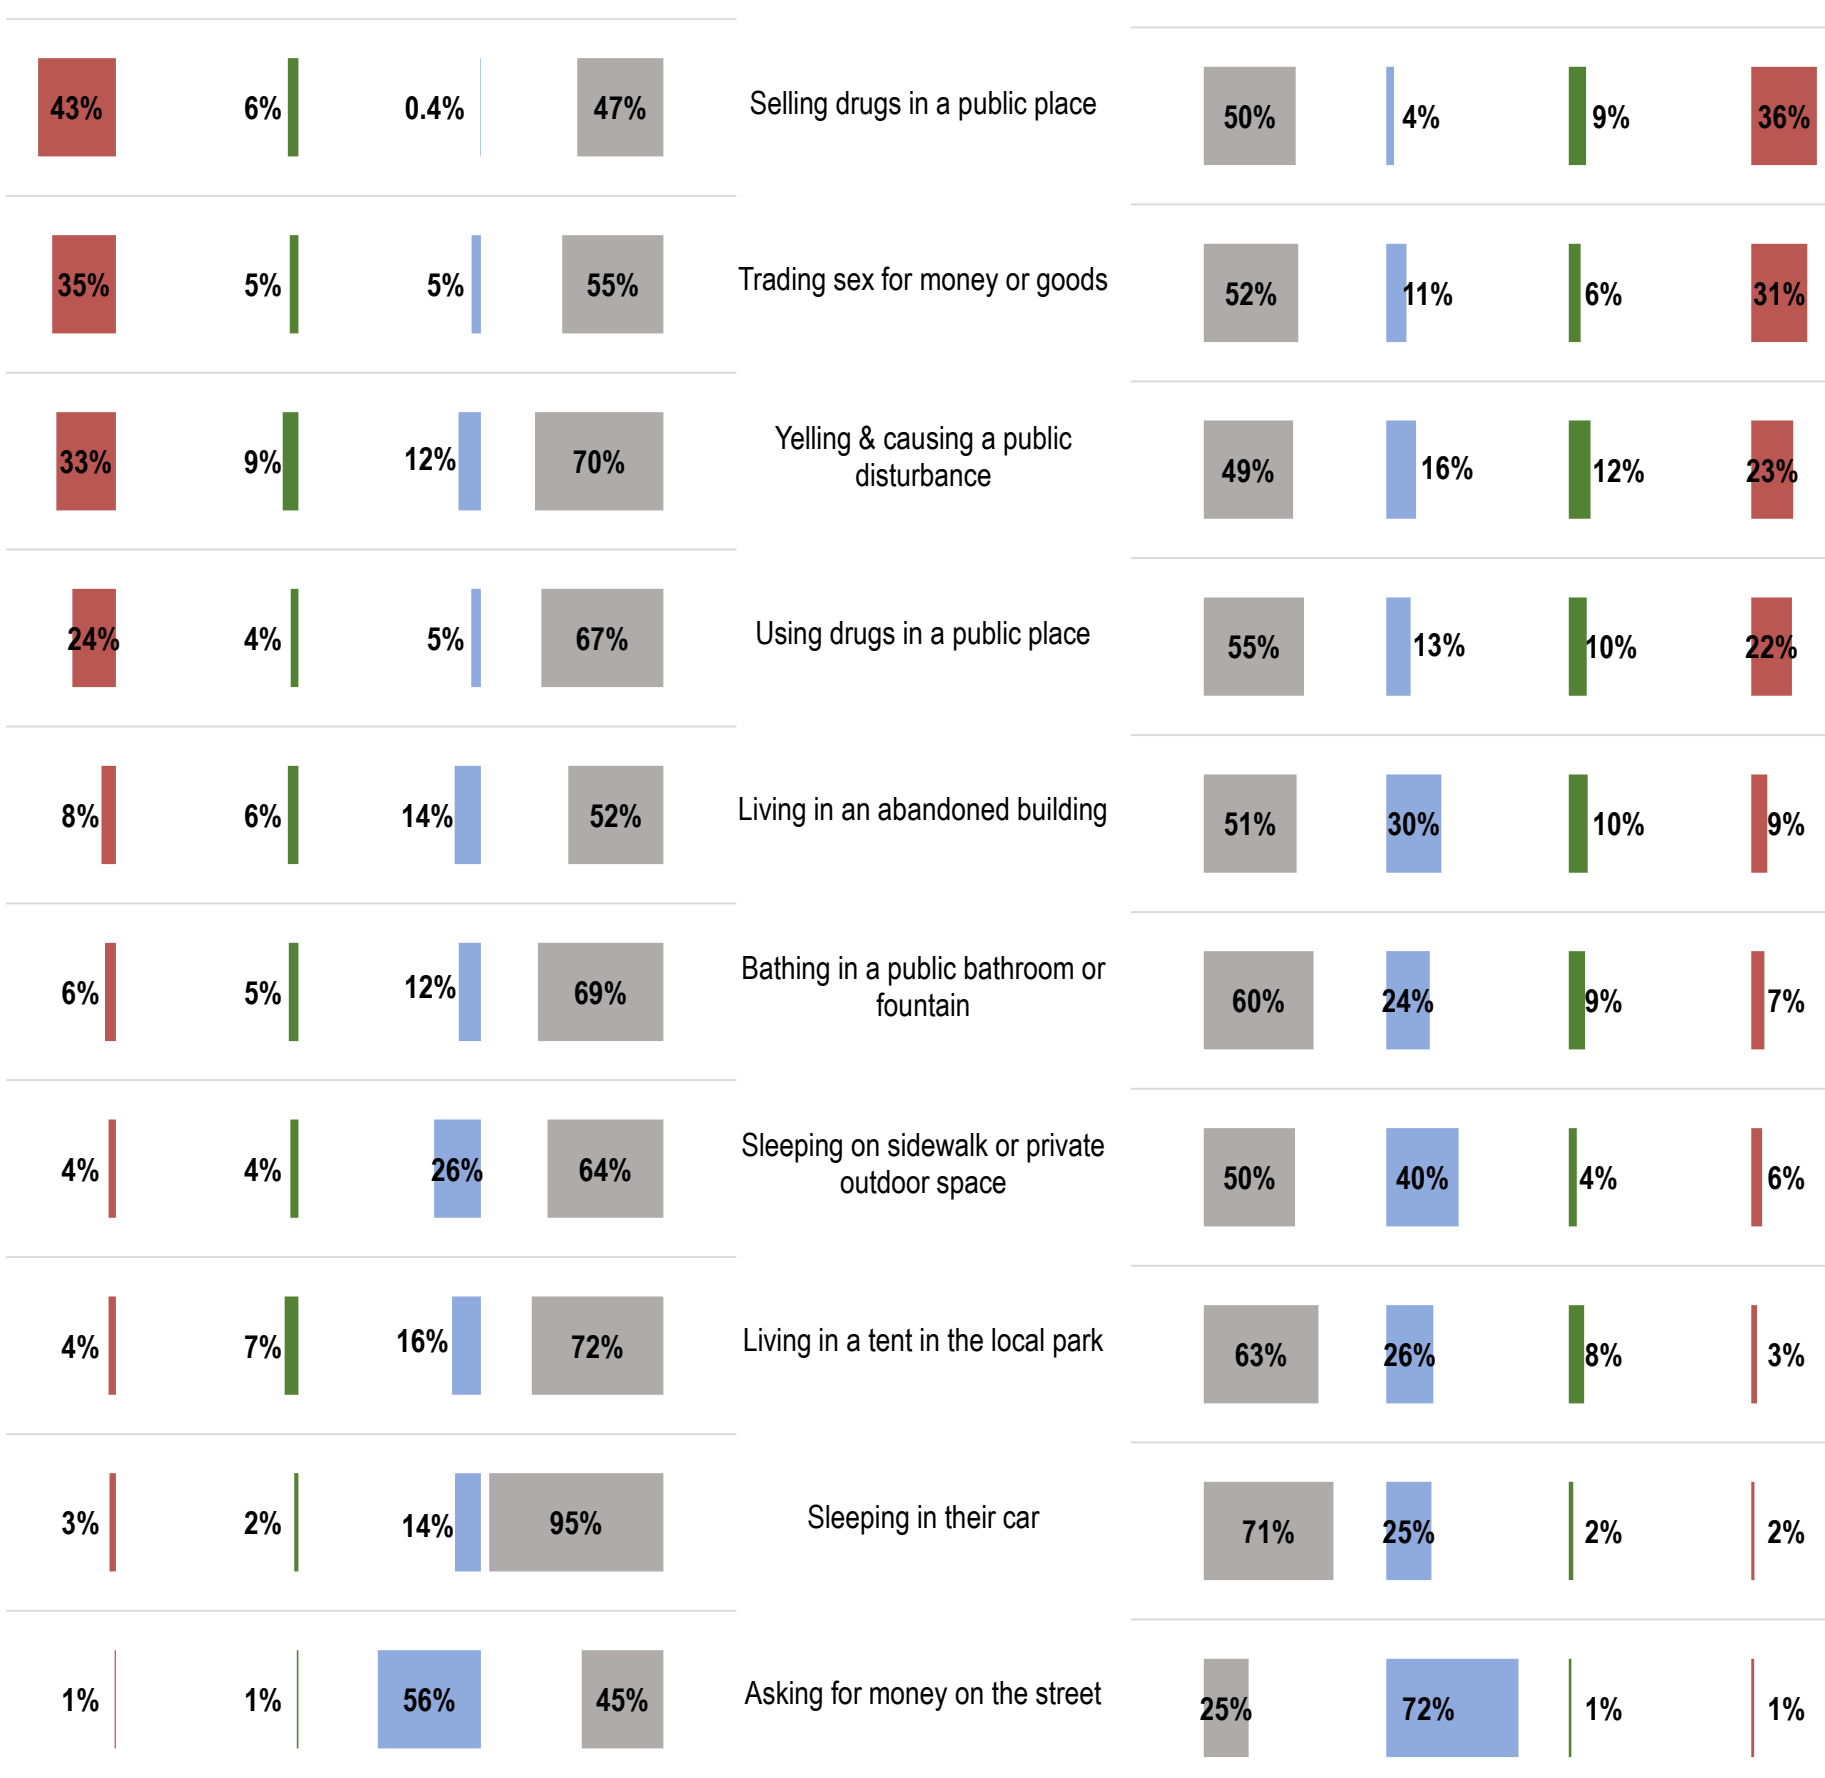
| | | | | | | | | |
|---|---|---|---|---|---|---|---|---|
| 43% | 6% | 0.4% | 47% | Selling drugs in a public place | 50% | 4% | 9% | 36% |
| 35% | 5% | 5% | 55% | Trading sex for money or goods | 52% | 11% | 6% | 31% |
| 33% | 9% | 12% | 70% | Yelling & causing a public disturbance | 49% | 16% | 12% | 23% |
| 24% | 4% | 5% | 67% | Using drugs in a public place | 55% | 13% | 10% | 22% |
| 8% | 6% | 14% | 52% | Living in an abandoned building | 51% | 30% | 10% | 9% |
| 6% | 5% | 12% | 69% | Bathing in a public bathroom or fountain | 60% | 24% | 9% | 7% |
| 4% | 4% | 26% | 64% | Sleeping on sidewalk or private outdoor space | 50% | 40% | 4% | 6% |
| 4% | 7% | 16% | 72% | Living in a tent in the local park | 63% | 26% | 8% | 3% |
| 3% | 2% | 14% | 95% | Sleeping in their car | 71% | 25% | 2% | 2% |
| 1% | 1% | 56% | 45% | Asking for money on the street | 25% | 72% | 1% | 1% |